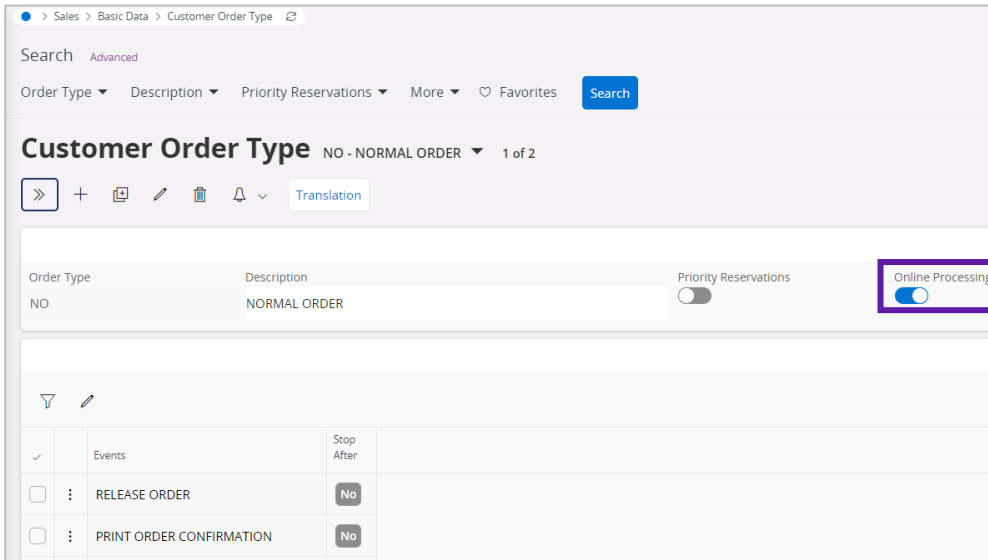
> Sales > Basic Data > Customer Order Type

Search Advanced

Order Type ▼ Description ▼ Priority Reservations ▼ More ▼ ♡ Favorites Search

Customer Order Type NO - NORMAL ORDER ▼ 1 of 2

Translation

Order Type
NO

Description
NORMAL ORDER

Priority Reservations

Online Processing

| | | Events | Stop After |
|---|---|---|---|
| | ⋮ | RELEASE ORDER | No |
| | ⋮ | PRINT ORDER CONFIRMATION | No |